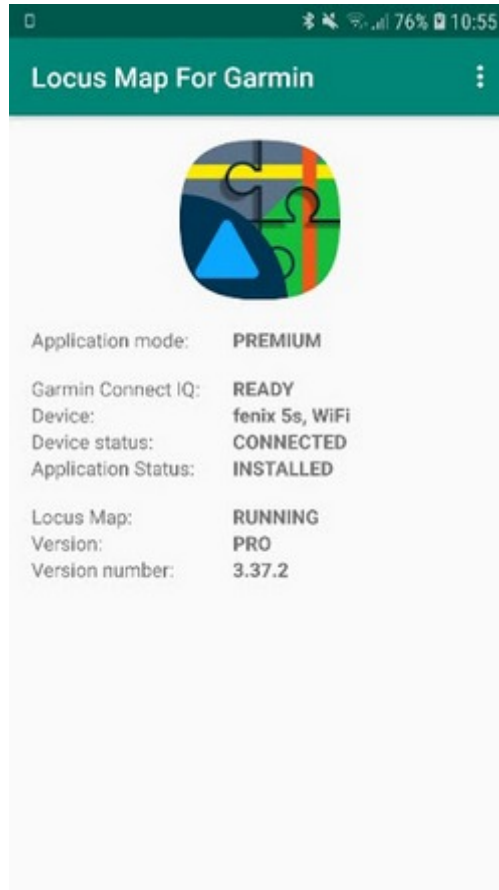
76% 10:55

Locus Map For Garmin

| | |
|---|---|
| Application mode: | PREMIUM |
| Garmin Connect IQ: | READY |
| Device: | fenix 5s, WiFi |
| Device status: | CONNECTED |
| Application Status: | INSTALLED |
| Locus Map: | RUNNING |
| Version: | PRO |
| Version number: | 3.37.2 |